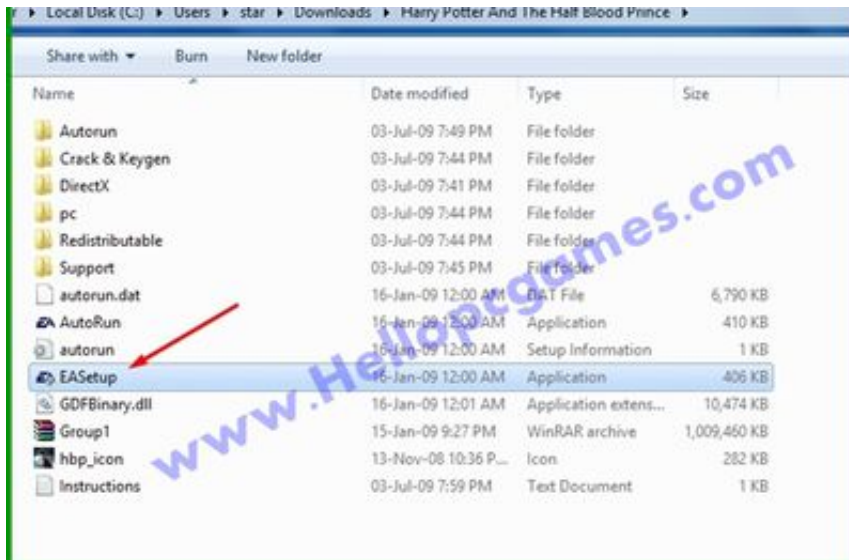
Local Disk (C:) ▸ Users ▸ star ▸ Downloads ▸ Harry Potter And The Half Blood Prince ▸

Share with ▾ Burn New folder

| Name | Date modified | Type | Size |
|---|---|---|---|
| Autorun | 03-Jul-09 7:49 PM | File folder | |
| Crack & Keygen | 03-Jul-09 7:44 PM | File folder | |
| DirectX | 03-Jul-09 7:41 PM | File folder | |
| pc | 03-Jul-09 7:44 PM | File folder | |
| Redistributable | 03-Jul-09 7:44 PM | File folder | |
| Support | 03-Jul-09 7:45 PM | File folder | |
| autorun.dat | 16-Jan-09 12:00 AM | DAT File | 6,790 KB |
| AutoRun | 16-Jan-09 12:00 AM | Application | 410 KB |
| autorun | 16-Jan-09 12:00 AM | Setup Information | 1 KB |
| EASetup | 16-Jan-09 12:00 AM | Application | 406 KB |
| GDFBinary.dll | 16-Jan-09 12:01 AM | Application extens... | 10,474 KB |
| Group1 | 15-Jan-09 9:27 PM | WinRAR archive | 1,009,460 KB |
| hbp_icon | 13-Nov-08 10:36 P... | Icon | 282 KB |
| Instructions | 03-Jul-09 7:59 PM | Text Document | 1 KB |

www.Hellopcgames.com